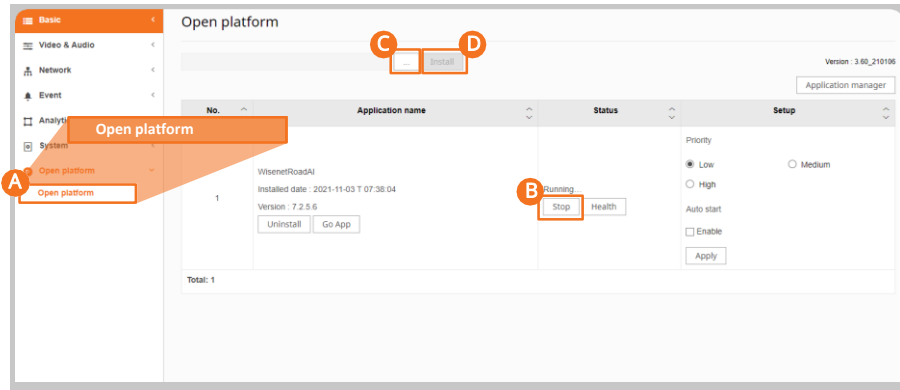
Basic
Video & Audio
Network
Event
Analytics
System
Open platform
Open platform

Open platform

A

Open platform

C D
...
Install

Version : 3.60_210106

Application manager

| No. | Application name | Status | Setup |
|---|---|---|---|
| 1 | WisenetRoadAI<br>Installed date : 2021-11-03 T 07:38:04<br>Version : 7.2.5.6<br>Uninstall Go App | B Running...<br>Stop Health | Priority<br>Low Medium<br>High<br>Auto start<br>Enable<br>Apply |

Total: 1